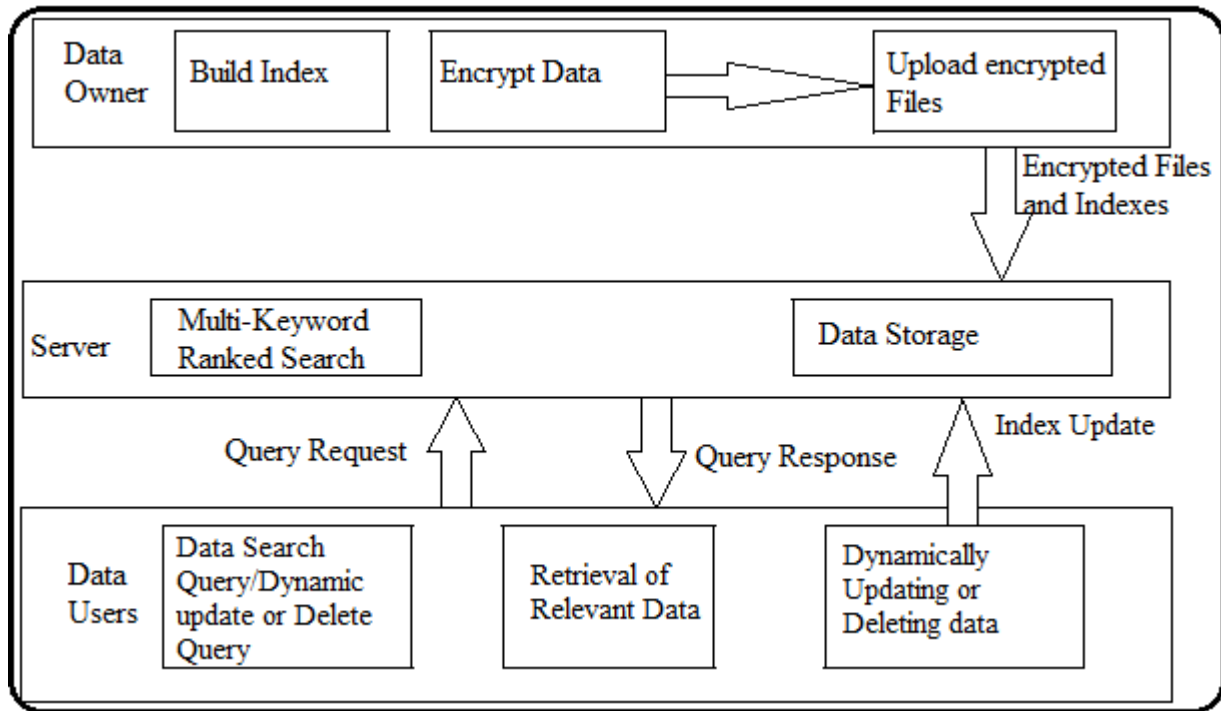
Data Owner

Build Index

Encrypt Data

Upload encrypted Files

Encrypted Files and Indexes

Server

Multi-Keyword Ranked Search

Data Storage

Query Request

Query Response

Index Update

Data Users

Data Search Query/Dynamic update or Delete Query

Retrieval of Relevant Data

Dynamically Updating or Deleting data